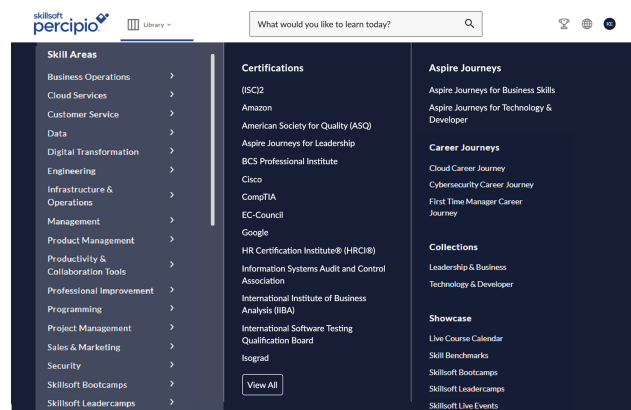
skillsoft percipio

Library

What would you like to learn today?

KE

Skill Areas

Business Operations

Cloud Services

Customer Service

Data

Digital Transformation

Engineering

Infrastructure & Operations

Management

Product Management

Productivity & Collaboration Tools

Professional Improvement

Programming

Project Management

Sales & Marketing

Security

Skillsoft Bootcamps

Skillsoft Leadercamps

Certifications

(ISC)2

Amazon

American Society for Quality (ASQ)

Aspire Journeys for Leadership

BCS Professional Institute

Cisco

CompTIA

EC-Council

Google

HR Certification Institute® (HRCI®)

Information Systems Audit and Control Association

International Institute of Business Analysis (IIBA)

International Software Testing Qualification Board

Isograd

View All

Aspire Journeys

Aspire Journeys for Business Skills

Aspire Journeys for Technology & Developer

Career Journeys

Cloud Career Journey

Cybersecurity Career Journey

First Time Manager Career Journey

Collections

Leadership & Business

Technology & Developer

Showcase

Live Course Calendar

Skill Benchmarks

Skillsoft Bootcamps

Skillsoft Leadercamps

Skillsoft Live Events